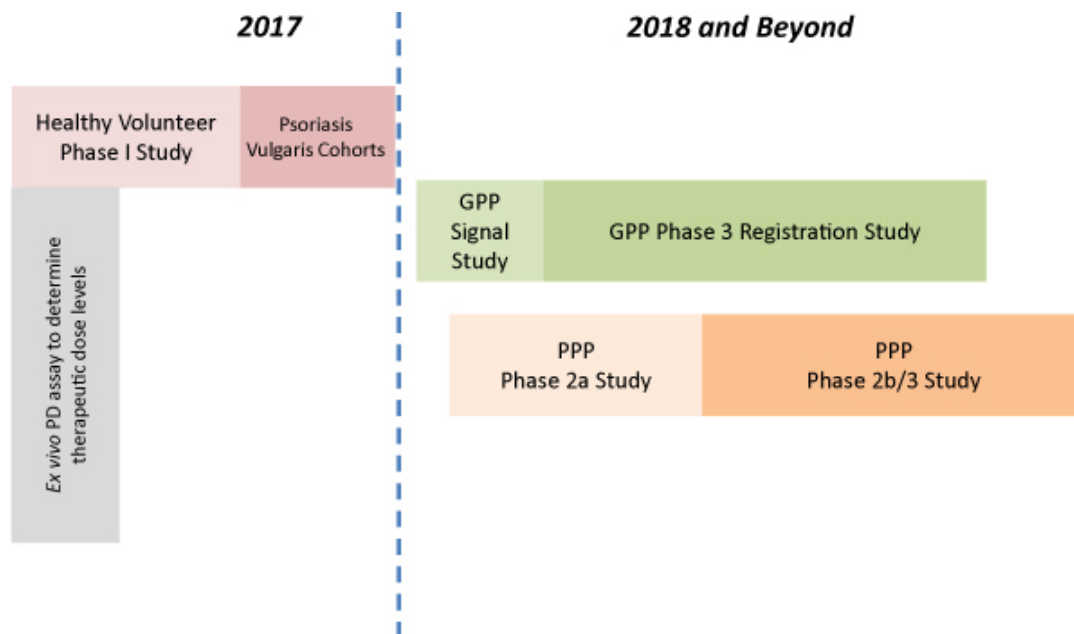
2017

2018 and Beyond

Healthy Volunteer Phase I Study

Psoriasis Vulgaris Cohorts

Ex vivo PD assay to determine therapeutic dose levels

GPP Signal Study

GPP Phase 3 Registration Study

PPP Phase 2a Study

PPP Phase 2b/3 Study